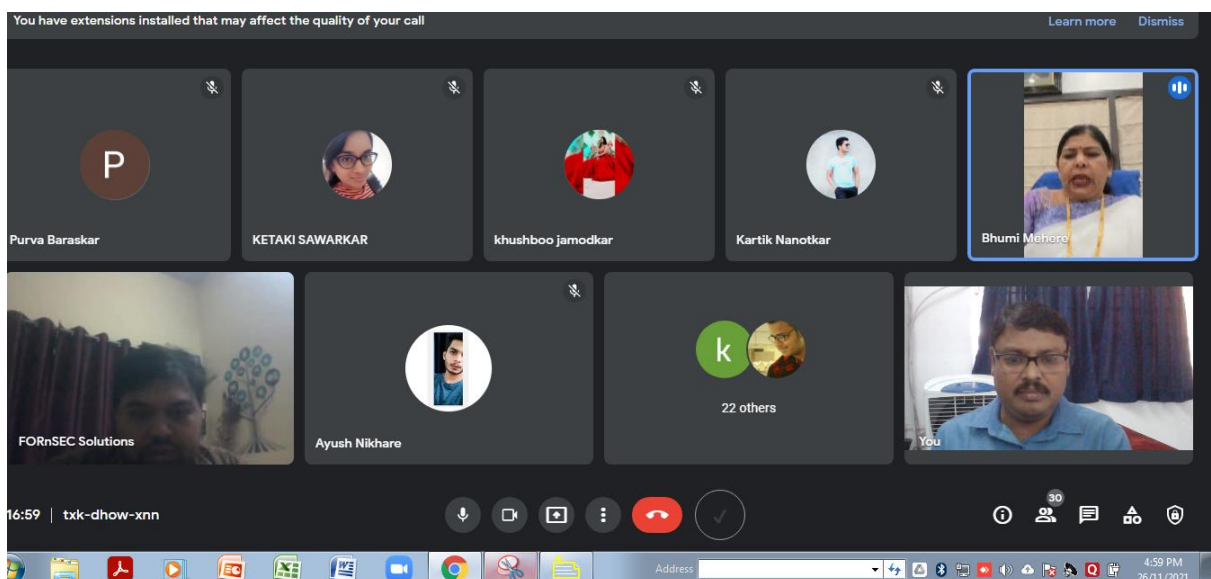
You have extensions installed that may affect the quality of your call

Learn more Dismiss

P

Purva Baraskar

KETAKI SAWARKAR

khushboo jamodkar

Kartik Nanotkar

Bhumi Mehere

FORnSEC Solutions

Ayush Nikhare

k

22 others

You

16:59 | txk-dhow-xnn

30

Address

4:59 PM
26/11/2021